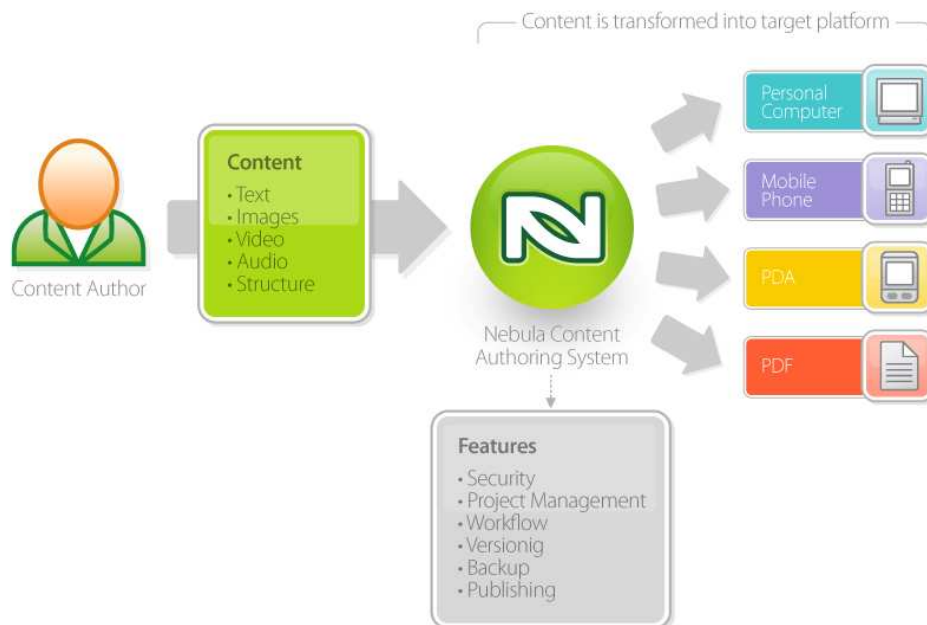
Content is transformed into target platform

Content Author

Content
• Text
• Images
• Video
• Audio
• Structure

N

Nebula Content Authoring System

Features
• Security
• Project Management
• Workflow
• Versionig
• Backup
• Publishing

Personal Computer

Mobile Phone

PDA

PDF